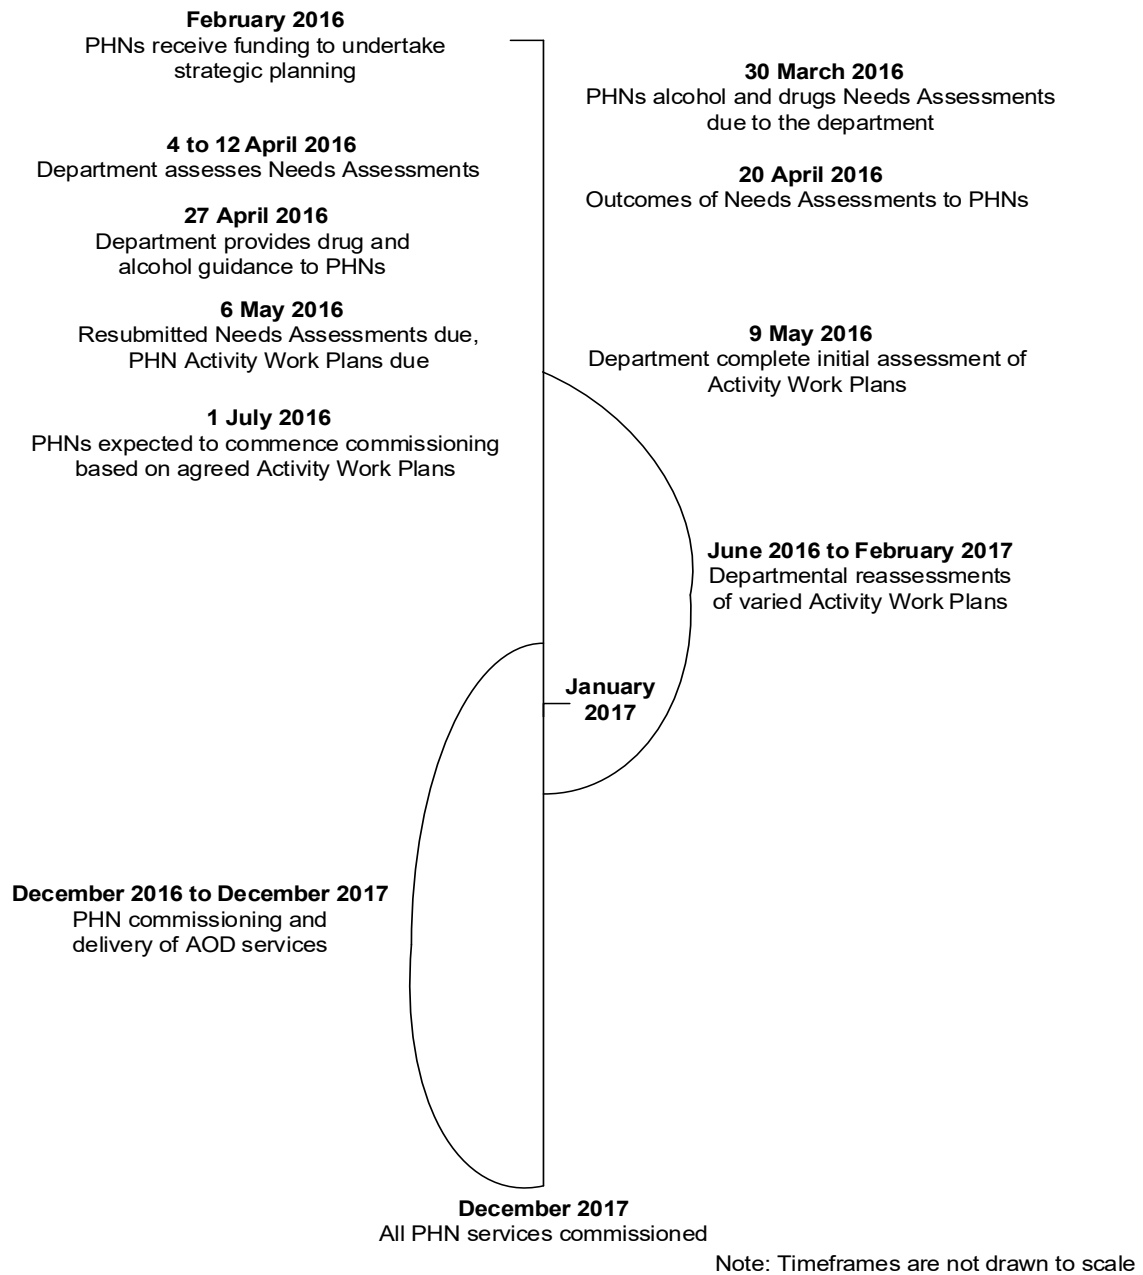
**February 2016**
PHNs receive funding to undertake strategic planning

**30 March 2016**
PHNs alcohol and drugs Needs Assessments due to the department

**4 to 12 April 2016**
Department assesses Needs Assessments

**20 April 2016**
Outcomes of Needs Assessments to PHNs

**27 April 2016**
Department provides drug and alcohol guidance to PHNs

**6 May 2016**
Resubmitted Needs Assessments due, PHN Activity Work Plans due

**9 May 2016**
Department complete initial assessment of Activity Work Plans

**1 July 2016**
PHNs expected to commence commissioning based on agreed Activity Work Plans

**June 2016 to February 2017**
Departmental reassessments of varied Activity Work Plans

**January 2017**

**December 2016 to December 2017**
PHN commissioning and delivery of AOD services

**December 2017**
All PHN services commissioned

Note: Timeframes are not drawn to scale